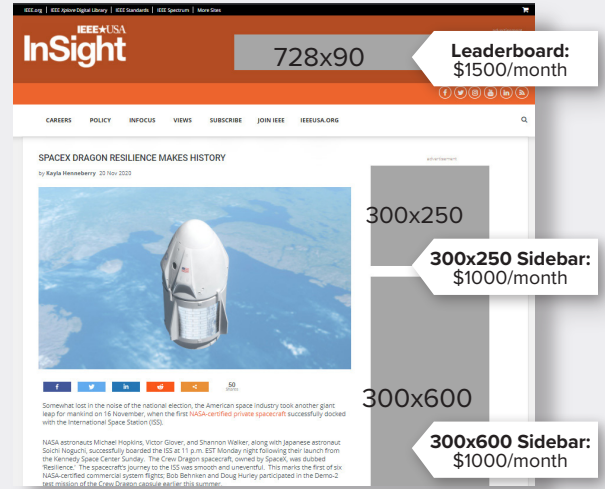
IEEE.org | IEEE Xplore Digital Library | IEEE Standards | IEEE Spectrum | More Sites

IEEE★USA InSight

728x90

Leaderboard: $1500/month

CAREERS POLICY INFOCUS VIEWS SUBSCRIBE JOIN IEEE IEEEUSA.ORG

SPACEX DRAGON RESILIENCE MAKES HISTORY

by Kayla Henneberry 20 Nov 2020

advertisement

300x250

300x250 Sidebar: $1000/month

300x600

300x600 Sidebar: $1000/month

50 shares

Somewhat lost in the noise of the national election, the American space industry took another giant leap for mankind on 16 November, when the first NASA-certified private spacecraft successfully docked with the International Space Station (ISS).

NASA astronauts Michael Hopkins, Victor Glover, and Shannon Walker, along with Japanese astronaut Soichi Noguchi, successfully boarded the ISS at 11 p.m. EST Monday night following their launch from the Kennedy Space Center Sunday. The Crew Dragon spacecraft, owned by SpaceX, was dubbed 'Resilience.' The spacecraft's journey to the ISS was smooth and uneventful. This marks the first of six NASA-certified commercial system flights; Bob Behnken and Doug Hurley participated in the Demo-2 test mission of the Crew Dragon capsule earlier this summer.